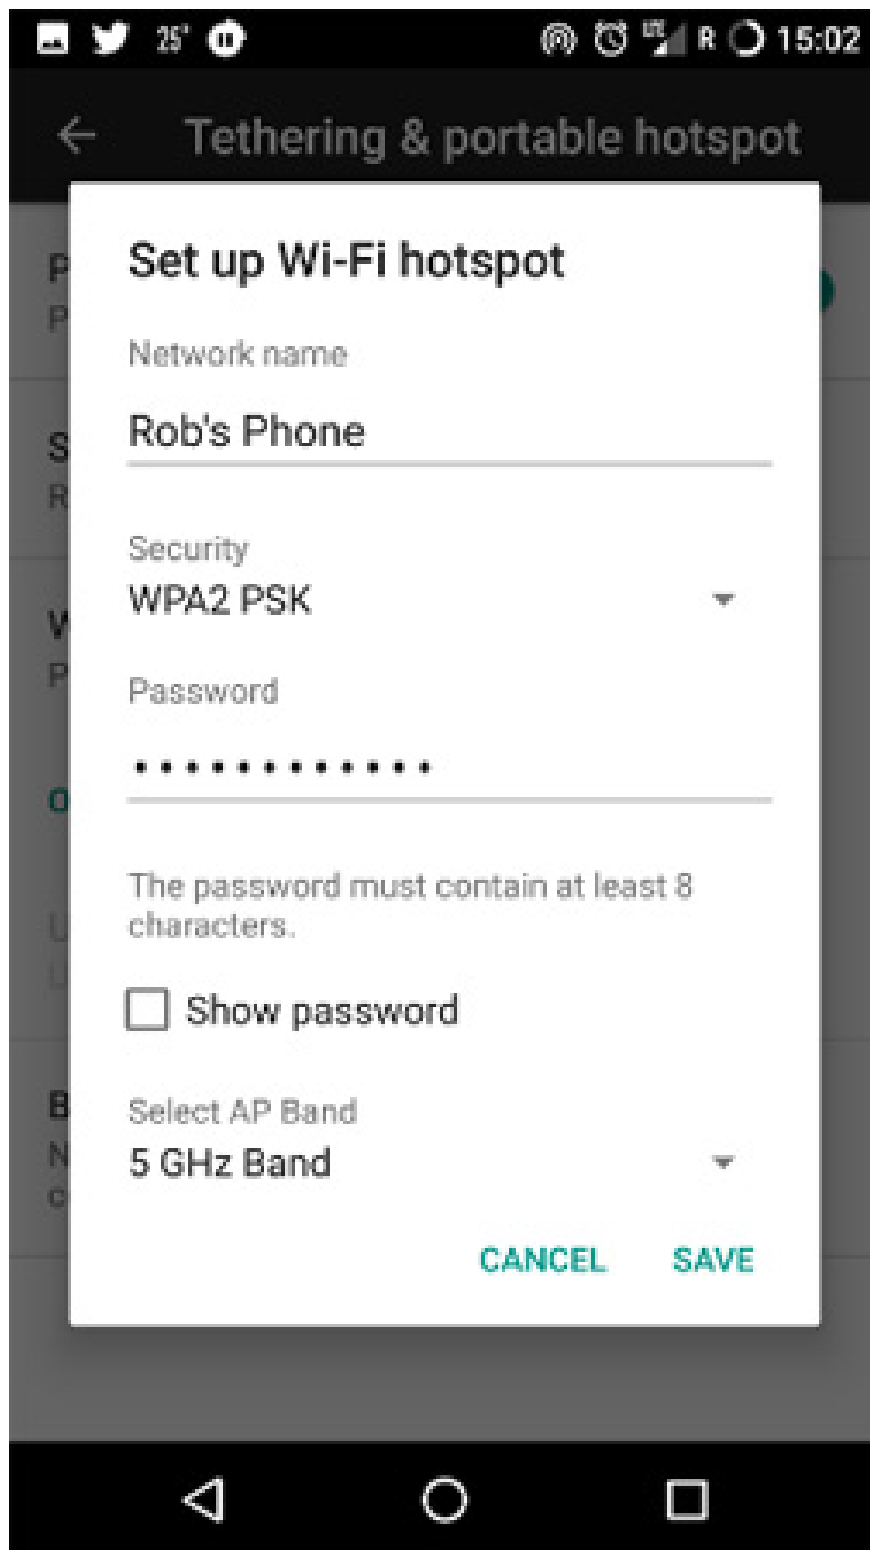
25° R 15:02

Tethering & portable hotspot

Set up Wi-Fi hotspot

Network name

Rob's Phone

Security

WPA2 PSK

Password

••••••••••••

The password must contain at least 8 characters.

Show password

Select AP Band

5 GHz Band

CANCEL SAVE